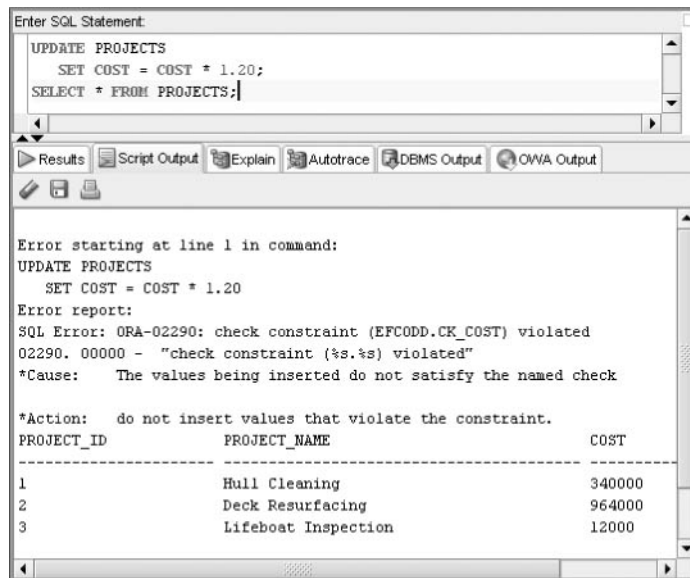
Enter SQL Statement:

UPDATE PROJECTS
SET COST = COST * 1.20;
SELECT * FROM PROJECTS;

Results Script Output Explain Autotrace DBMS Output OWA Output

Error starting at line 1 in command:
UPDATE PROJECTS
SET COST = COST * 1.20
Error report:
SQL Error: ORA-02290: check constraint (EFCODD.CK_COST) violated
02290. 00000 - "check constraint (%s.%s) violated"
*Cause: The values being inserted do not satisfy the named check

*Action: do not insert values that violate the constraint.

| PROJECT_ID | PROJECT_NAME | COST |
|---|---|---|
| 1 | Hull Cleaning | 340000 |
| 2 | Deck Resurfacing | 964000 |
| 3 | Lifeboat Inspection | 12000 |